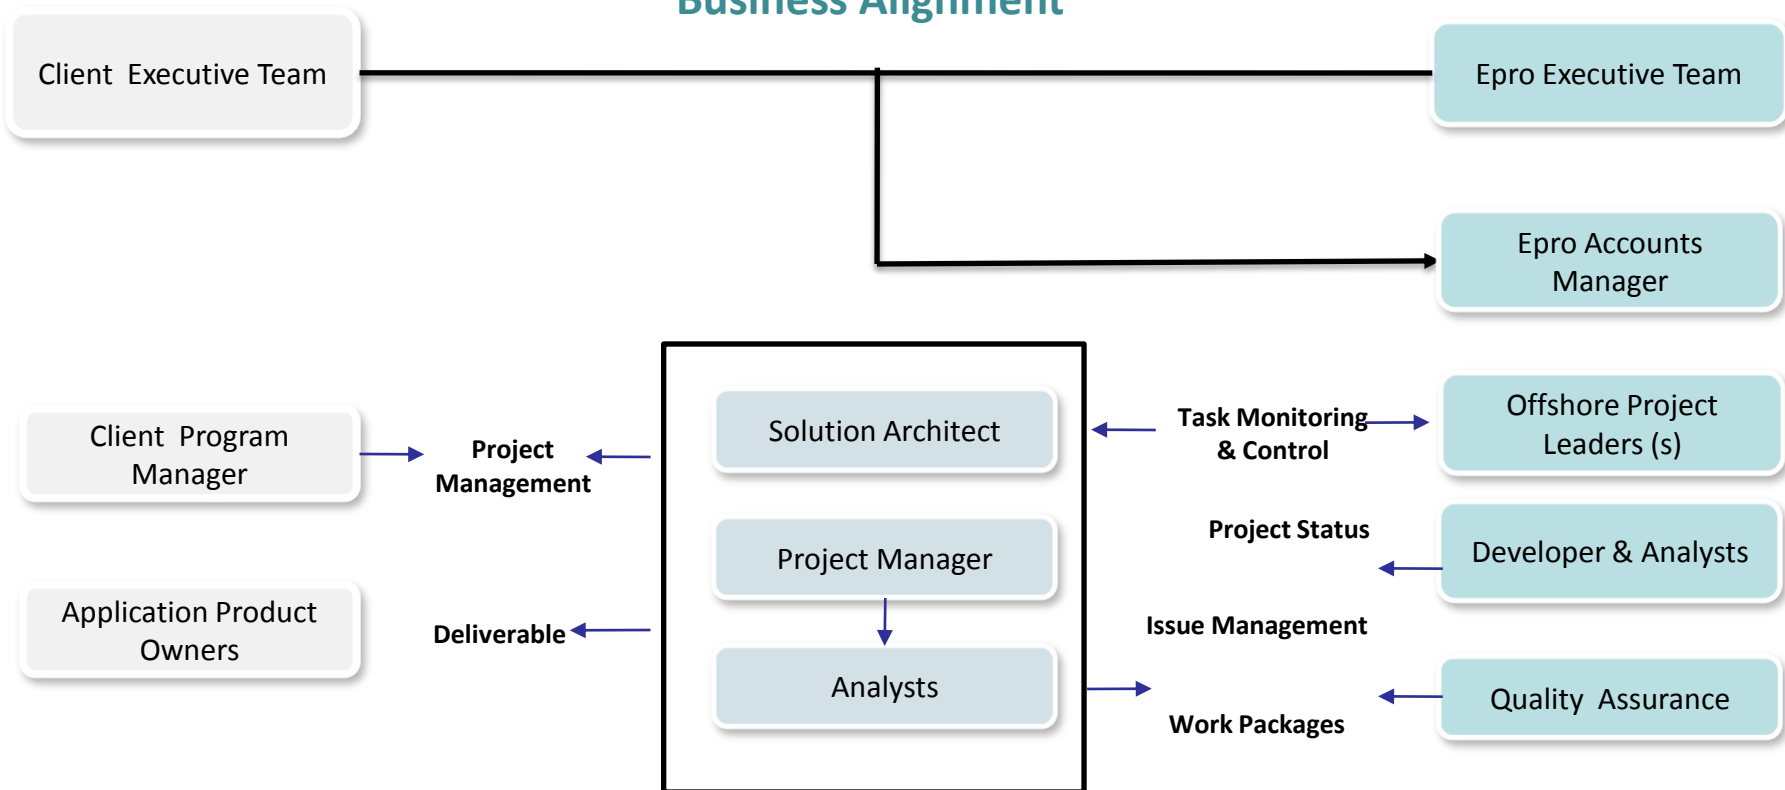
Business Alignment

Client Executive Team

Epro Executive Team

Epro Accounts Manager

Client Program Manager

Project Management

Solution Architect

Task Monitoring & Control

Offshore Project Leaders (s)

Project Status

Project Manager

Developer & Analysts

Application Product Owners

Deliverable

Issue Management

Analysts

Work Packages

Quality Assurance